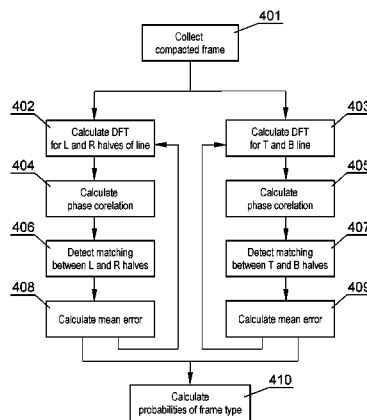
401
Collect compacted frame

402
Calculate DFT for L and R halves of line

403
Calculate DFT for T and B line

404
Calculate phase corelation

405
Calculate phase corelation

406
Detect matching between L and R halves

407
Detect matching between T and B halves

408
Calculate mean error

409
Calculate mean error

410
Calculate probabilities of frame type